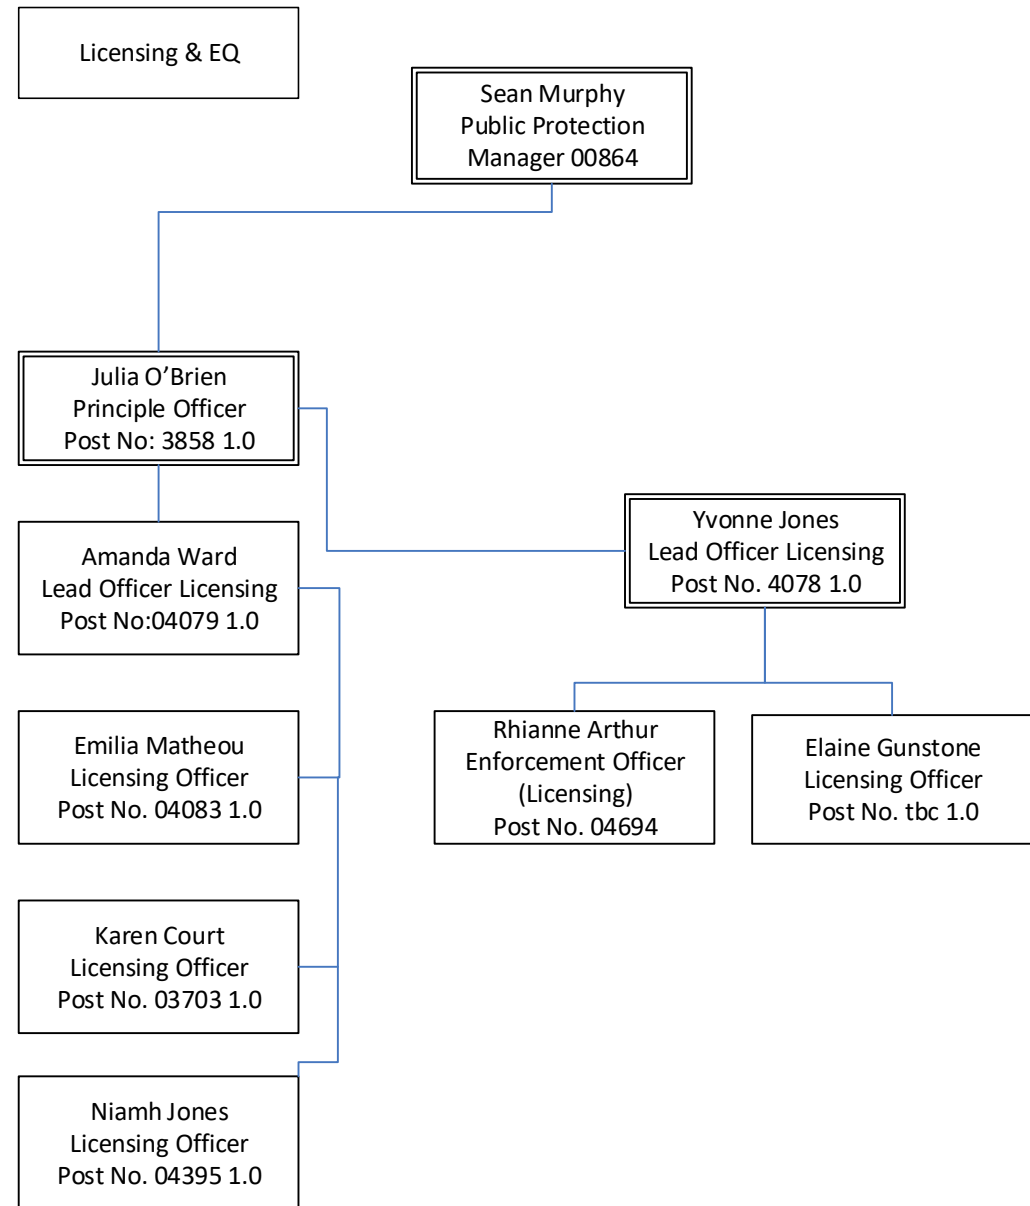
Licensing & EQ

Sean Murphy
Public Protection
Manager 00864

Julia O’Brien
Principle Officer
Post No: 3858 1.0

Amanda Ward
Lead Officer Licensing
Post No:04079 1.0

Yvonne Jones
Lead Officer Licensing
Post No. 4078 1.0

Emilia Matheou
Licensing Officer
Post No. 04083 1.0

Rhianne Arthur
Enforcement Officer
(Licensing)
Post No. 04694

Elaine Gunstone
Licensing Officer
Post No. tbc 1.0

Karen Court
Licensing Officer
Post No. 03703 1.0

Niamh Jones
Licensing Officer
Post No. 04395 1.0